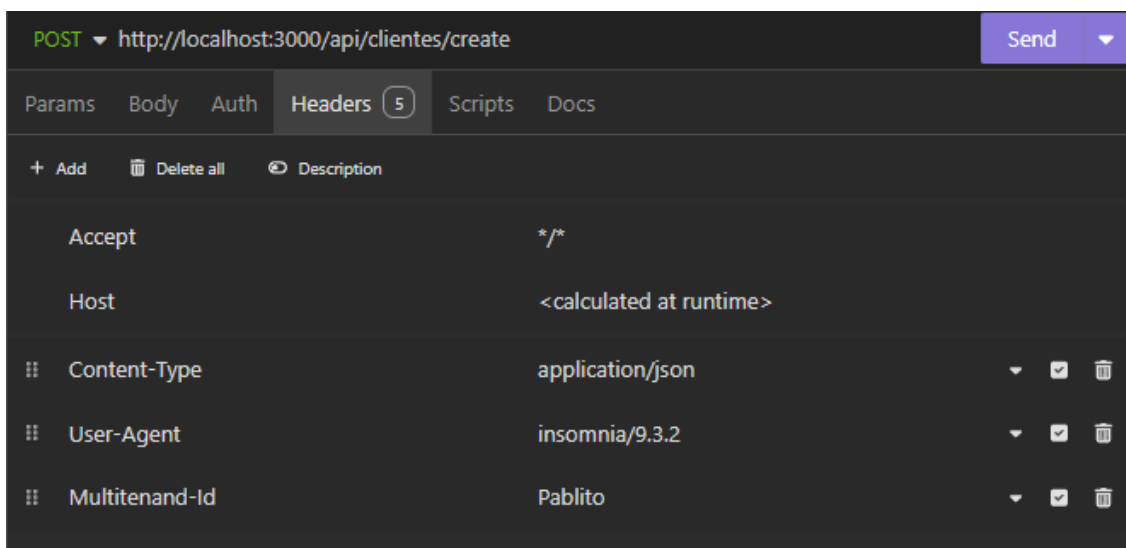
POST http://localhost:3000/api/clientes/create

Send

Params Body Auth Headers 5 Scripts Docs

+ Add Delete all Description

| | |
|---|---|
| Accept | \*/\* |
| Host | <calculated at runtime> |
| Content-Type | application/json |
| User-Agent | insomnia/9.3.2 |
| Multitenand-Id | Pablito |